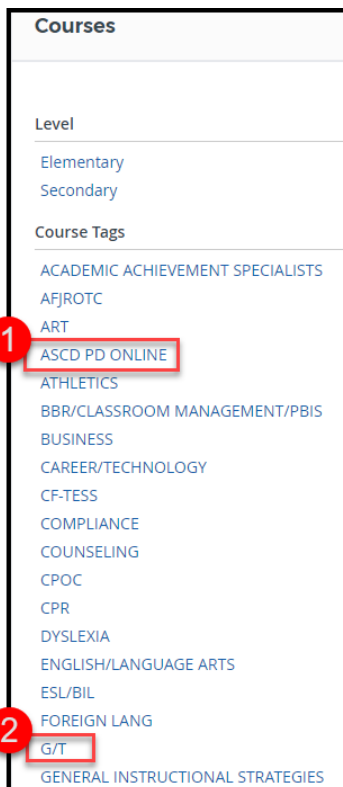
Courses

Level

Elementary
Secondary

Course Tags

ACADEMIC ACHIEVEMENT SPECIALISTS
AFJROTC
ART
1
ASCD PD ONLINE
ATHLETICS
BBR/CLASSROOM MANAGEMENT/PBIS
BUSINESS
CAREER/TECHNOLOGY
CF-TESS
COMPLIANCE
COUNSELING
CPOC
CPR
DYSLEXIA
ENGLISH/LANGUAGE ARTS
ESL/BIL
FOREIGN LANG
2
G/T
GENERAL INSTRUCTIONAL STRATEGIES